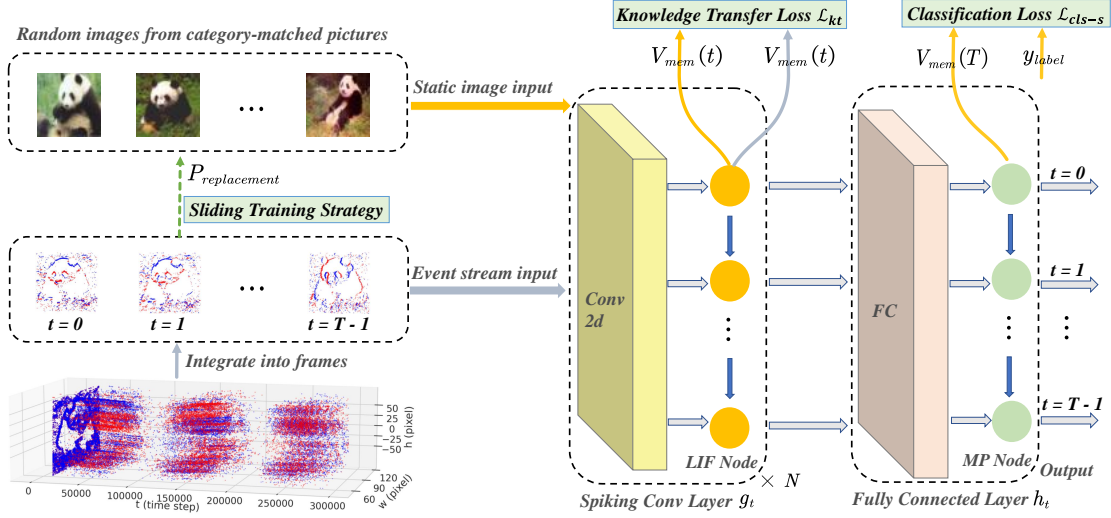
Random images from category-matched pictures

...

$P_{replacement}$

Sliding Training Strategy

...

t = 0 t = 1 t = T - 1

Integrate into frames

50
25
0
−25
−50
h (pixel)

0 50000 100000 150000 200000 250000 300000
t (time step)

120
90
60
w (pixel)

Static image input

Event stream input

Knowledge Transfer Loss $\mathcal{L}_{kt}$

$V_{mem}(t)$ $V_{mem}(t)$

Conv 2d

LIF Node

$\times N$

Spiking Conv Layer $g_t$

Classification Loss $\mathcal{L}_{cls-s}$

$V_{mem}(T)$ $y_{label}$

FC

MP Node

Fully Connected Layer $h_t$

t = 0
t = 1
t = T - 1
Output